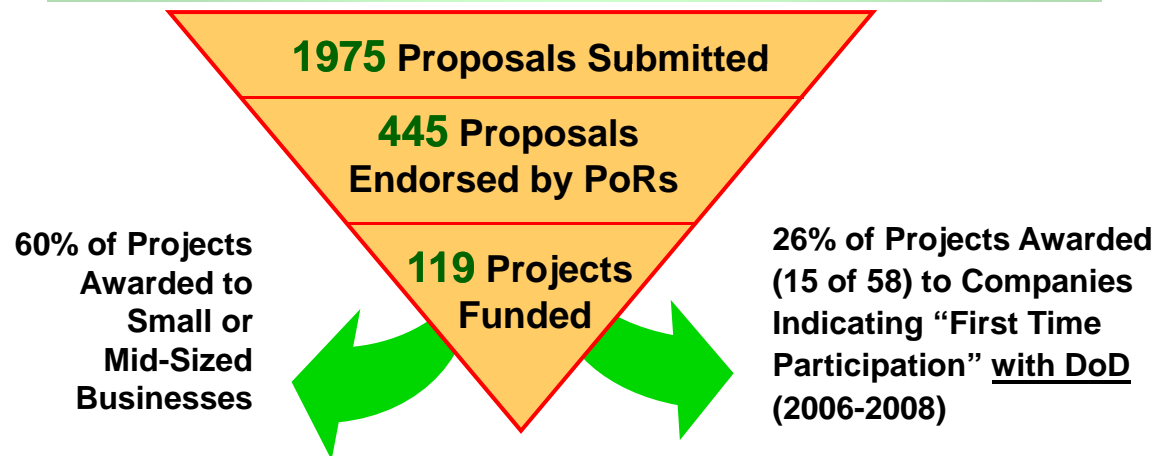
1975 Proposals Submitted

445 Proposals Endorsed by PoRs

119 Projects Funded

60% of Projects Awarded to Small or Mid-Sized Businesses

26% of Projects Awarded (15 of 58) to Companies Indicating “First Time Participation” with DoD (2006-2008)